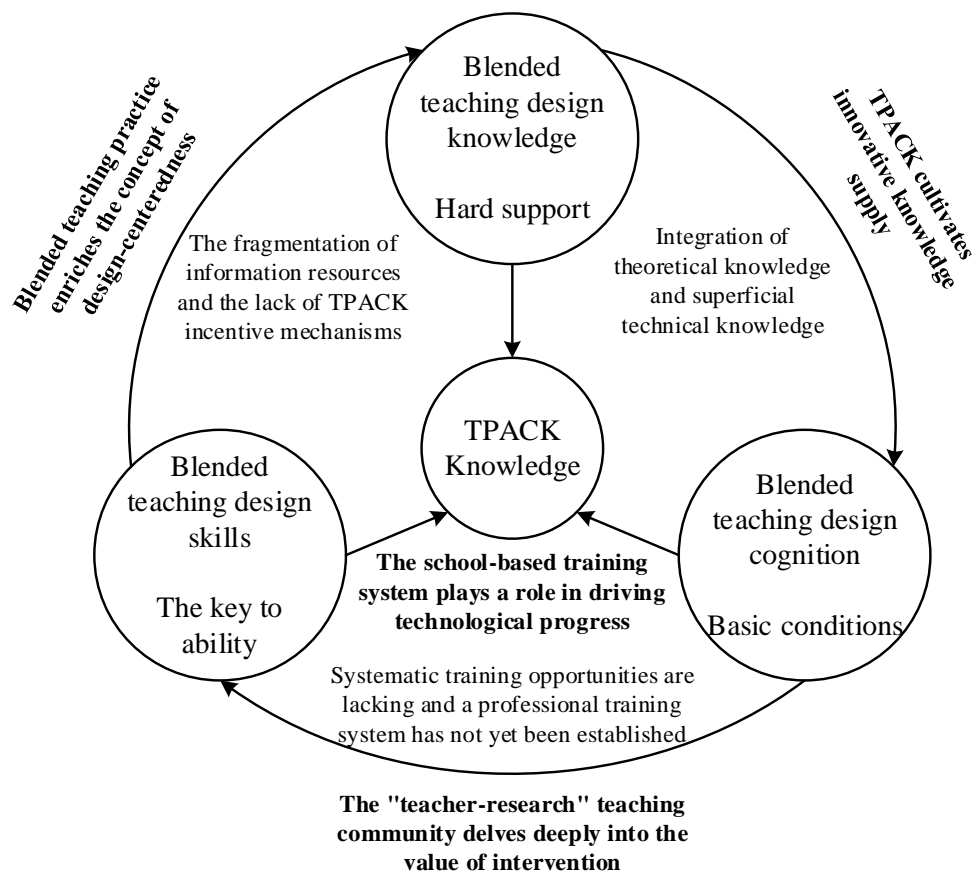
Blended teaching practice enriches the concept of design-centeredness

Blended teaching design knowledge

Hard support

TPACK cultivates innovative knowledge supply

The fragmentation of information resources and the lack of TPACK incentive mechanisms

Integration of theoretical knowledge and superficial technical knowledge

TPACK Knowledge

Blended teaching design skills

The key to ability

Blended teaching design cognition

Basic conditions

The school-based training system plays a role in driving technological progress

Systematic training opportunities are lacking and a professional training system has not yet been established

The "teacher-research" teaching community delves deeply into the value of intervention